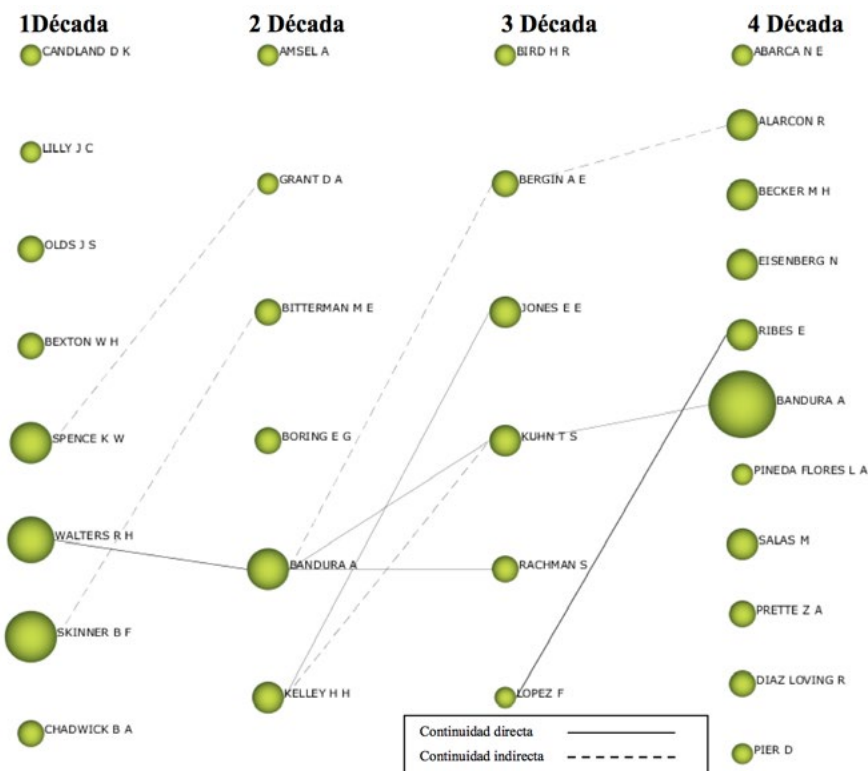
1Década

CANDLAND D K

LILLY J C

OLDS J S

BEXTON W H

SPENCE K W

WALTERS R H

SKINNER B F

CHADWICK B A

2 Década

AMSEL A

GRANT D A

BITTERMAN M E

BORING E G

BANDURA A

KELLEY H H

3 Década

BIRD H R

BERGIN A E

JONES E E

KUHN T S

RACHMAN S

LOPEZ F

4 Década

ABARCA N E

ALARCON R

BECKER M H

EISENBERG N

RIBES E

BANDURA A

PINEDA FLORES L A

SALAS M

PRETTE Z A

DIAZ LOVING R

PIER D

Continuidad directa

Continuidad indirecta